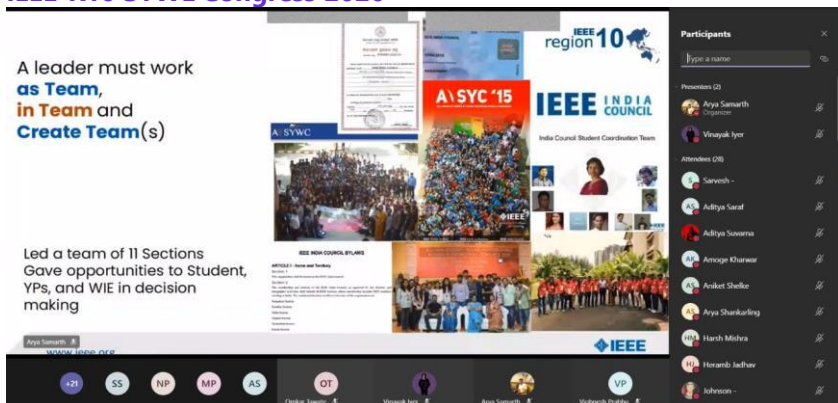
A leader must work as Team, in Team and Create Team(s)

Led a team of 11 Sections
Gave opportunities to Student, YPs, and WIE in decision making

A SYWC

A SYC '15

IEEE region 10

IEEE INDIA COUNCIL

India Council Student Coordination Team

IEEE INDIA COUNCIL BYLAWS

IEEE

Arya Samarth

www.ieee.org

Participants

Type a name

Presenters (2)

Arya Samarth
Organizer

Vinayak Iyer

Attendees (28)

Sarvesh -

Aditya Saraf

Aditya Suvarna

Amoge Kharwar

Aniket Shelke

Arya Shankarling

Harsh Mishra

Heramb Jadhav

Johnson -

+21

SS

NP

MP

AS

OT

VP

Omkar Tawate

Vinayak Iyer

Arya Samarth

Vighnesh Prabhu